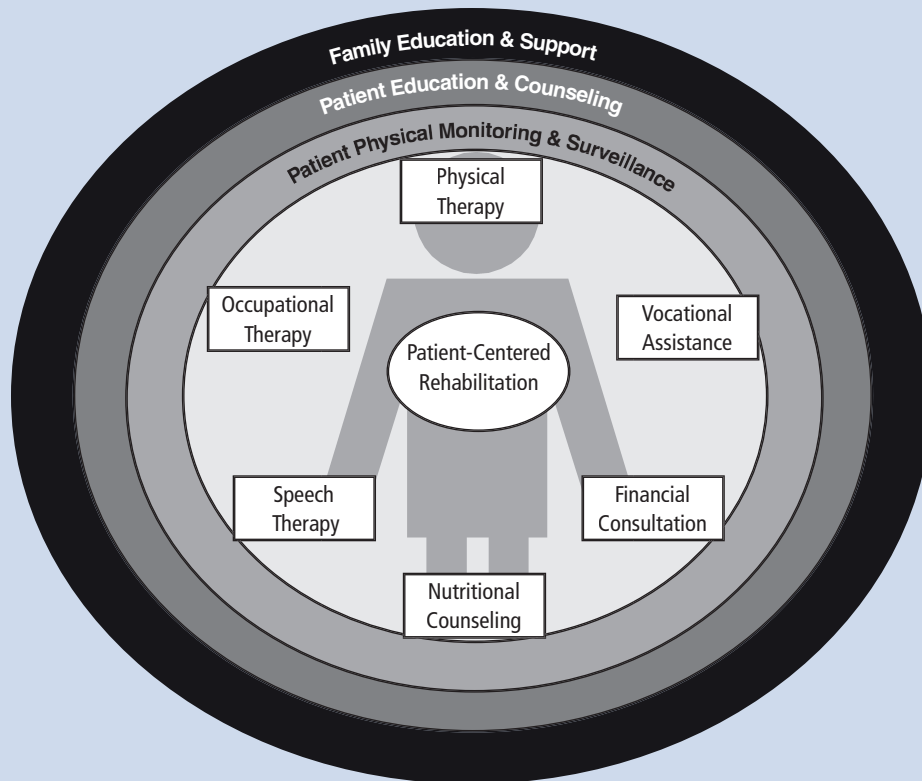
Family Education & Support

Patient Education & Counseling

Patient Physical Monitoring & Surveillance

Physical Therapy

Occupational Therapy

Vocational Assistance

Patient-Centered Rehabilitation

Speech Therapy

Financial Consultation

Nutritional Counseling